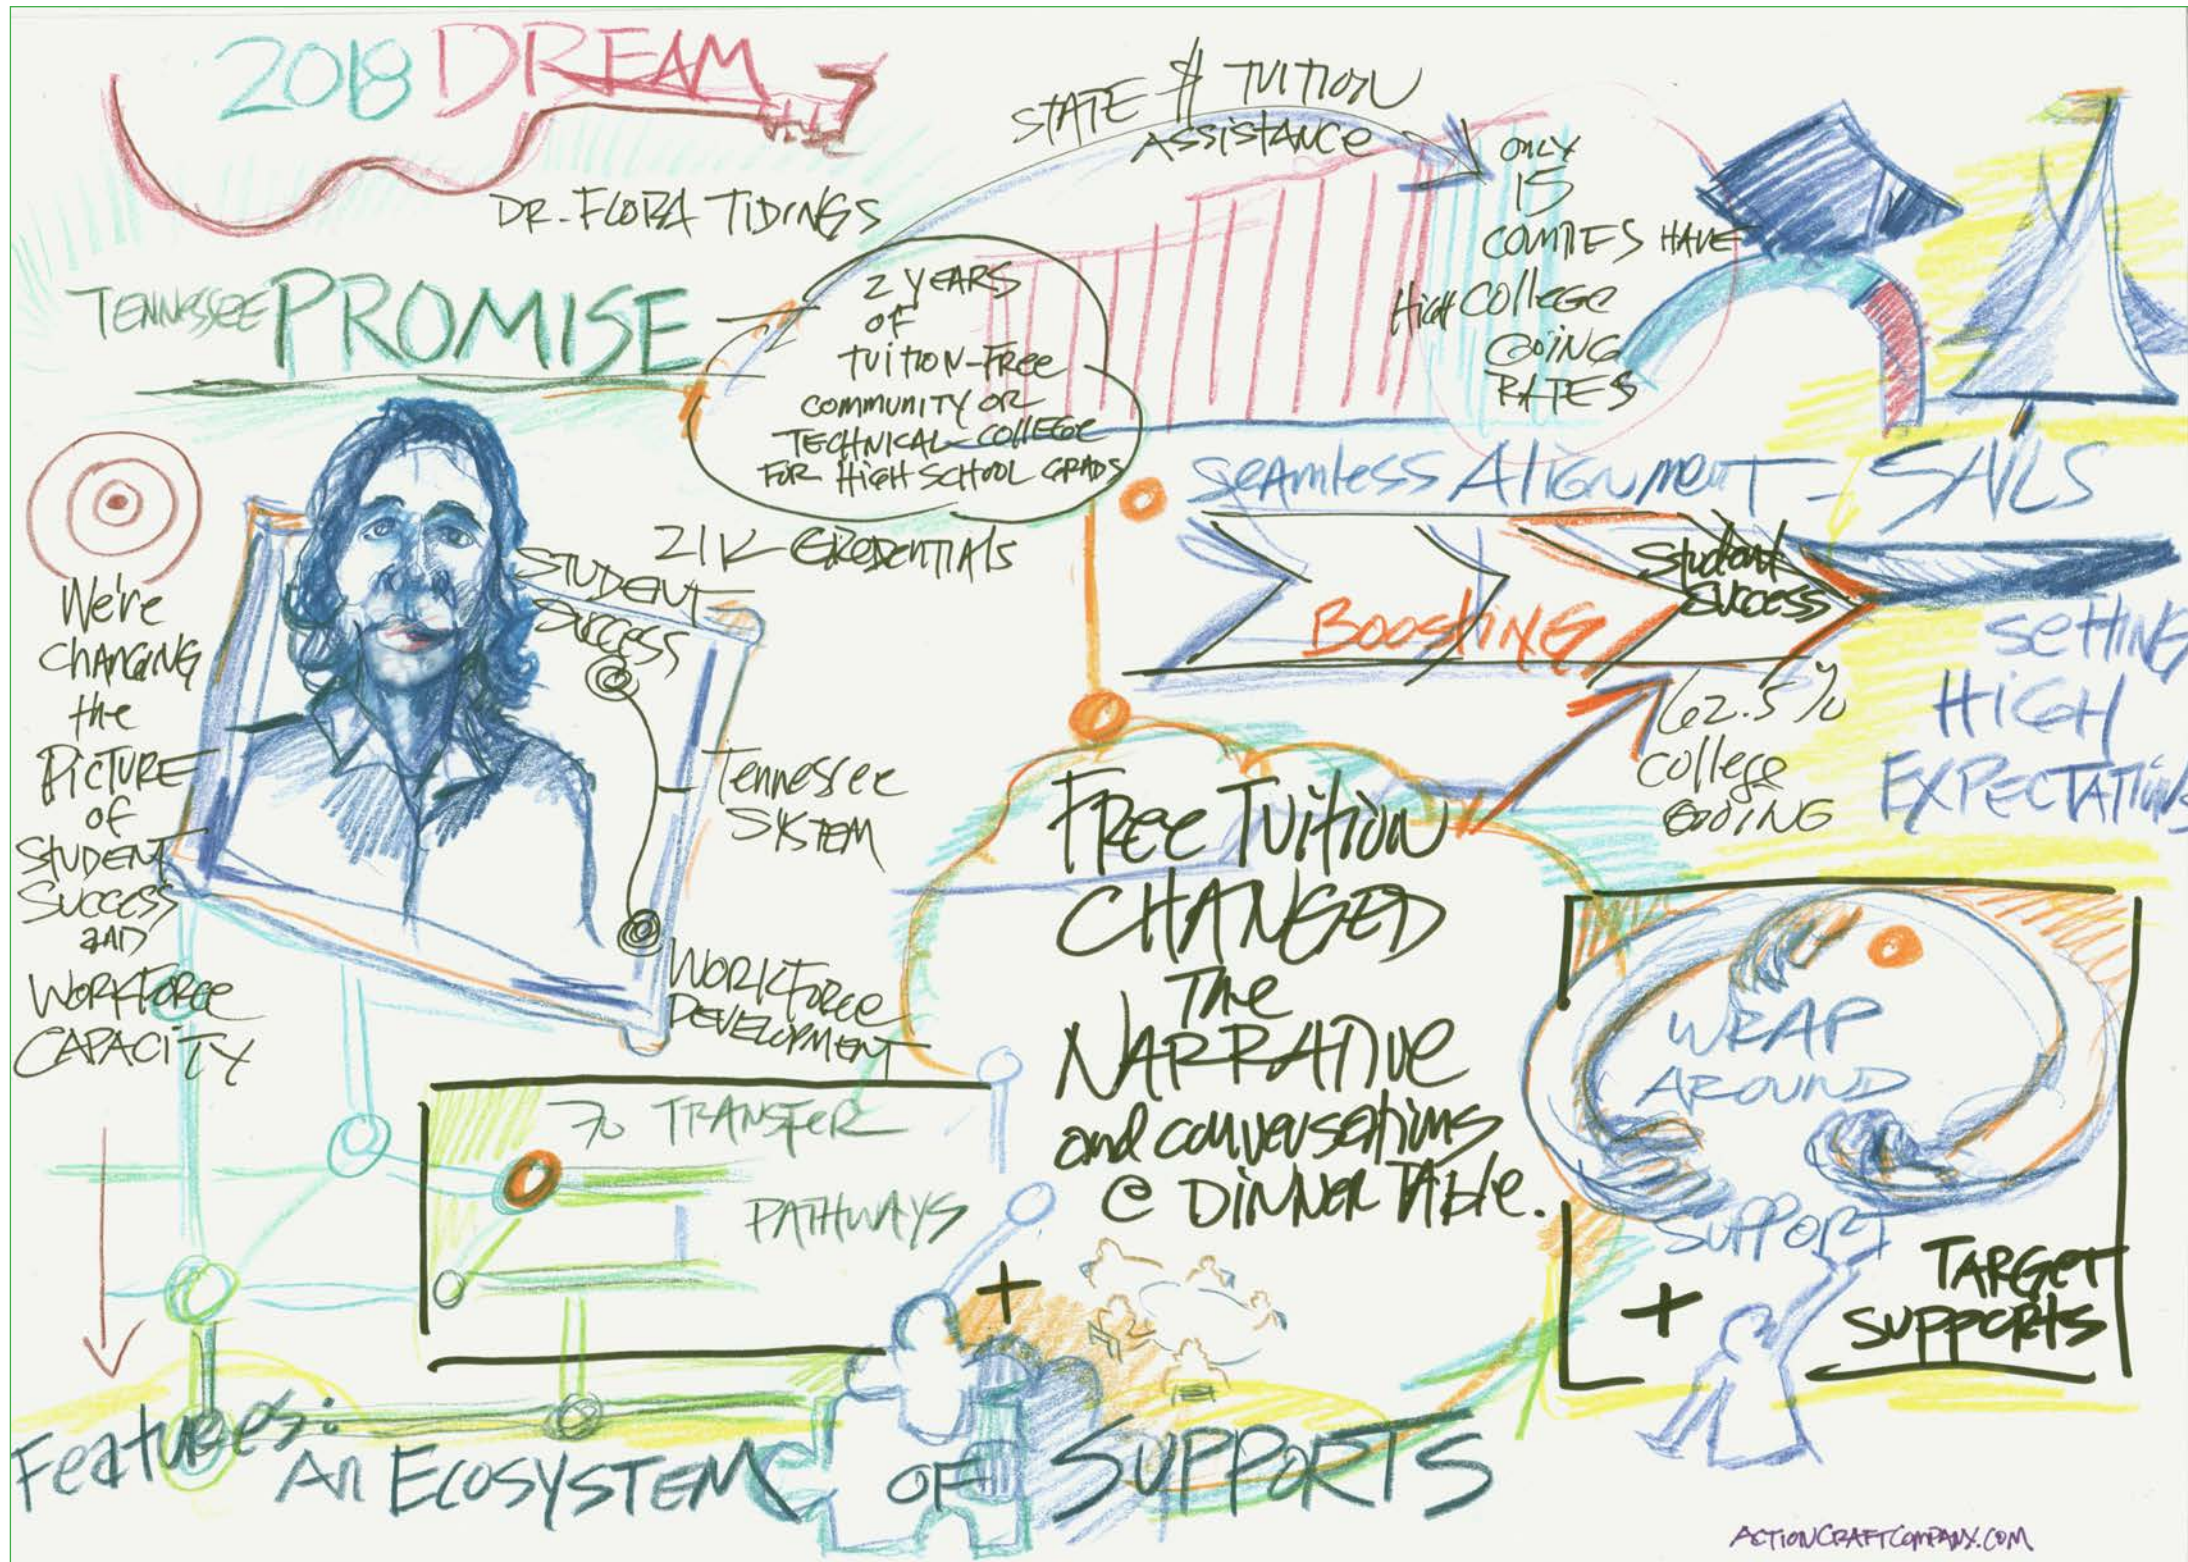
2018 DREAM

DR. FLORA TIDINGS

TENNESSEE PROMISE

2 YEARS OF TUITION-FREE COMMUNITY OR TECHNICAL COLLEGE FOR HIGH SCHOOL GRADS

STATE $ TUITION ASSISTANCE

ONLY 15 COUNTIES HAVE HIGH COLLEGE GOING RATES

SEAMLESS ALIGNMENT - SAILS

BOOSTING

STUDENT SUCCESS

SETTING HIGH EXPECTATIONS

62.5% COLLEGE GOING

21K CREDENTIALS

STUDENT SUCCESS

TENNESSEE SYSTEM

WORKFORCE DEVELOPMENT

We're changing the PICTURE of STUDENT SUCCESS and WORKFORCE CAPACITY

FREE TUITION CHANGED THE NARRATIVE and conversations @ DINNER TABLE.

TO TRANSFER

PATHWAYS

WRAP AROUND SUPPORT

+ TARGET SUPPORTS

+

Features: AN ECOSYSTEM OF SUPPORTS

ACTIONCRAFTCOMPANY.COM